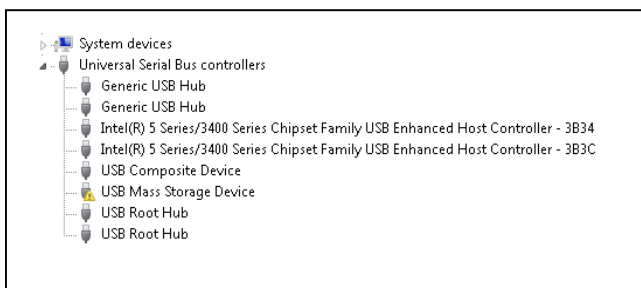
System devices
Universal Serial Bus controllers
Generic USB Hub
Generic USB Hub
Intel(R) 5 Series/3400 Series Chipset Family USB Enhanced Host Controller - 3B34
Intel(R) 5 Series/3400 Series Chipset Family USB Enhanced Host Controller - 3B3C
USB Composite Device
USB Mass Storage Device
USB Root Hub
USB Root Hub